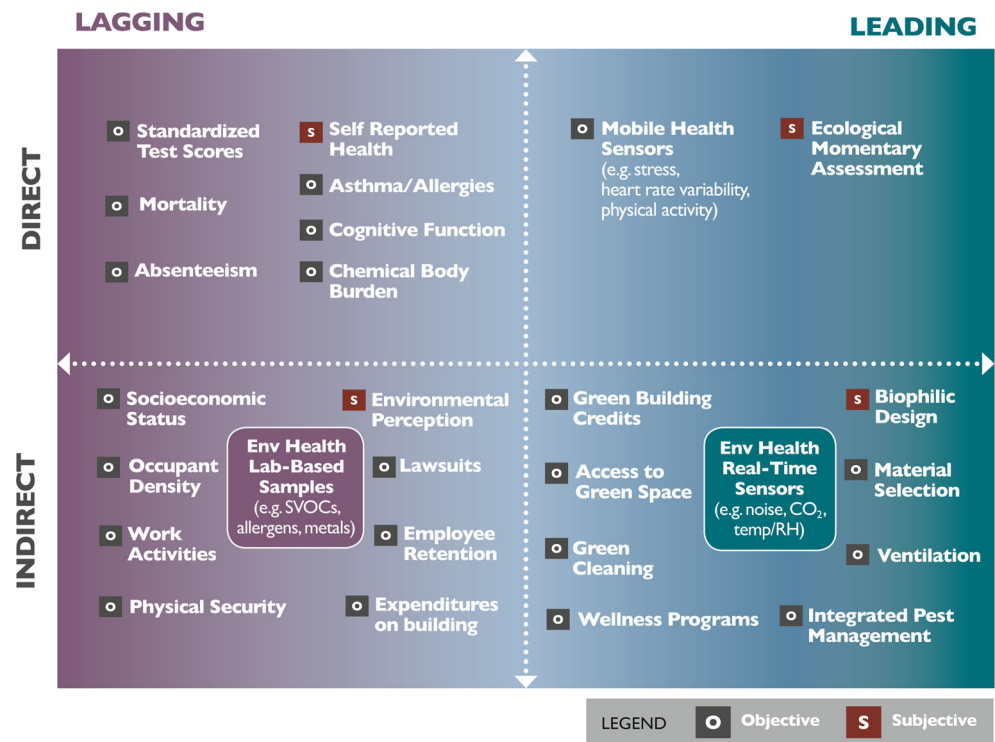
LAGGING

LEADING

DIRECT

O Standardized Test Scores

S Self Reported Health

O Asthma/Allergies

O Mortality

O Cognitive Function

O Absenteeism

O Chemical Body Burden

O Mobile Health Sensors (e.g. stress, heart rate variability, physical activity)

S Ecological Momentary Assessment

INDIRECT

O Socioeconomic Status

S Environmental Perception

Env Health Lab-Based Samples (e.g. SVOCs, allergens, metals)

O Occupant Density

O Lawsuits

O Work Activities

O Employee Retention

O Physical Security

O Expenditures on building

O Green Building Credits

S Biophilic Design

O Access to Green Space

Env Health Real-Time Sensors (e.g. noise, $CO_2$, temp/RH)

O Material Selection

O Green Cleaning

O Ventilation

O Wellness Programs

O Integrated Pest Management

LEGEND O Objective S Subjective